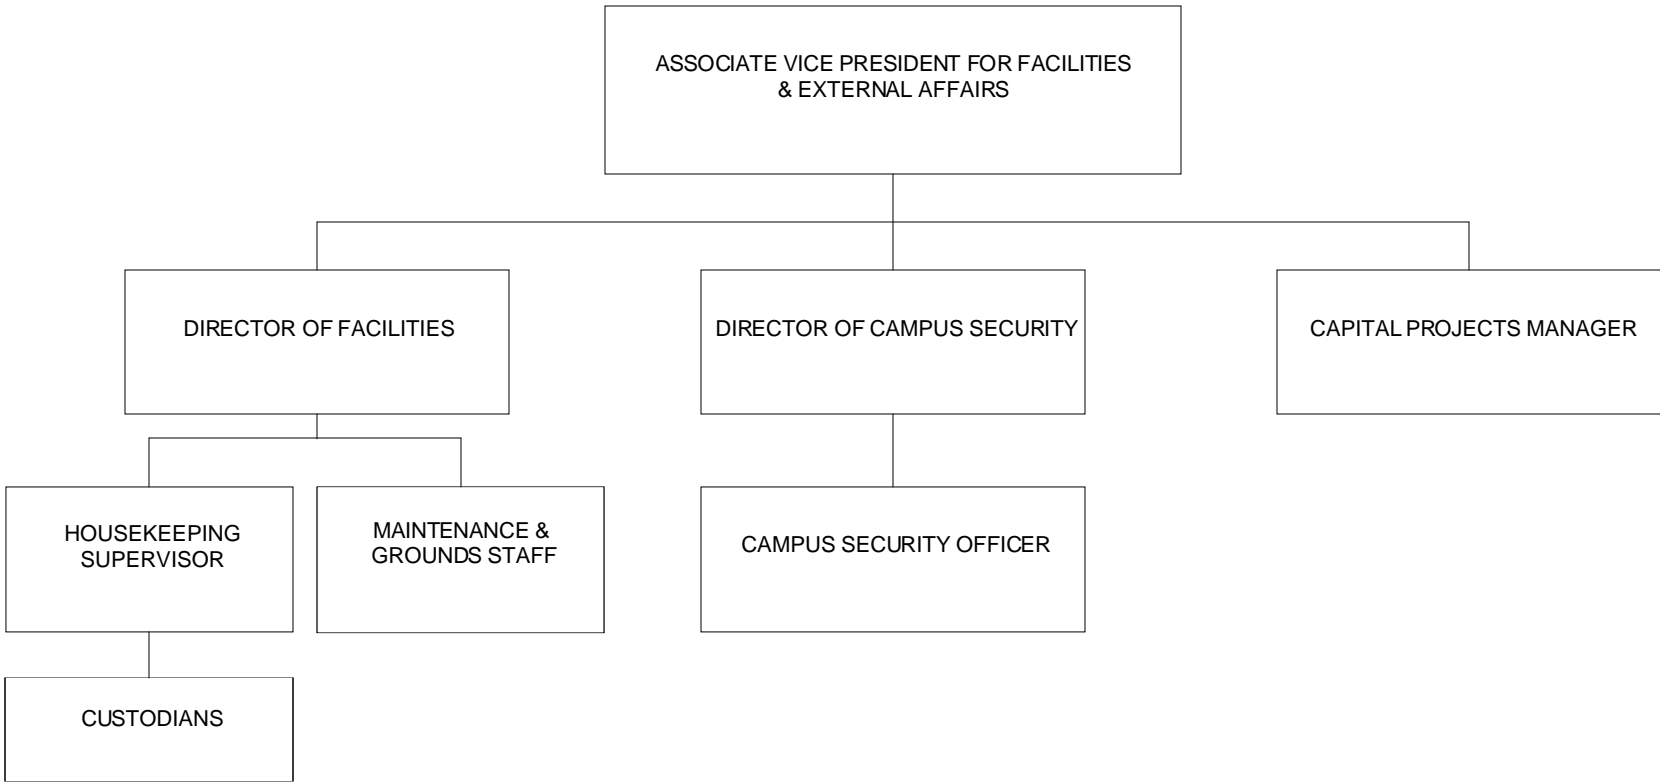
ASSOCIATE VICE PRESIDENT FOR FACILITIES & EXTERNAL AFFAIRS

DIRECTOR OF FACILITIES

DIRECTOR OF CAMPUS SECURITY

CAPITAL PROJECTS MANAGER

HOUSEKEEPING SUPERVISOR

MAINTENANCE & GROUNDS STAFF

CAMPUS SECURITY OFFICER

CUSTODIANS